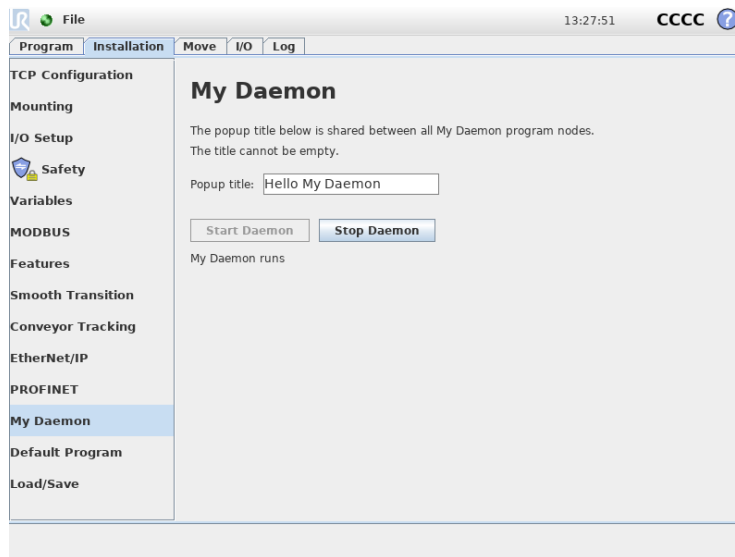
File

13:27:51 CCCC

Program | Installation | Move | I/O | Log

TCP Configuration
Mounting
I/O Setup
Safety
Variables
MODBUS
Features
Smooth Transition
Conveyor Tracking
EtherNet/IP
PROFINET
My Daemon
Default Program
Load/Save

My Daemon

The popup title below is shared between all My Daemon program nodes.
The title cannot be empty.

Popup title: Hello My Daemon

Start Daemon | Stop Daemon

My Daemon runs